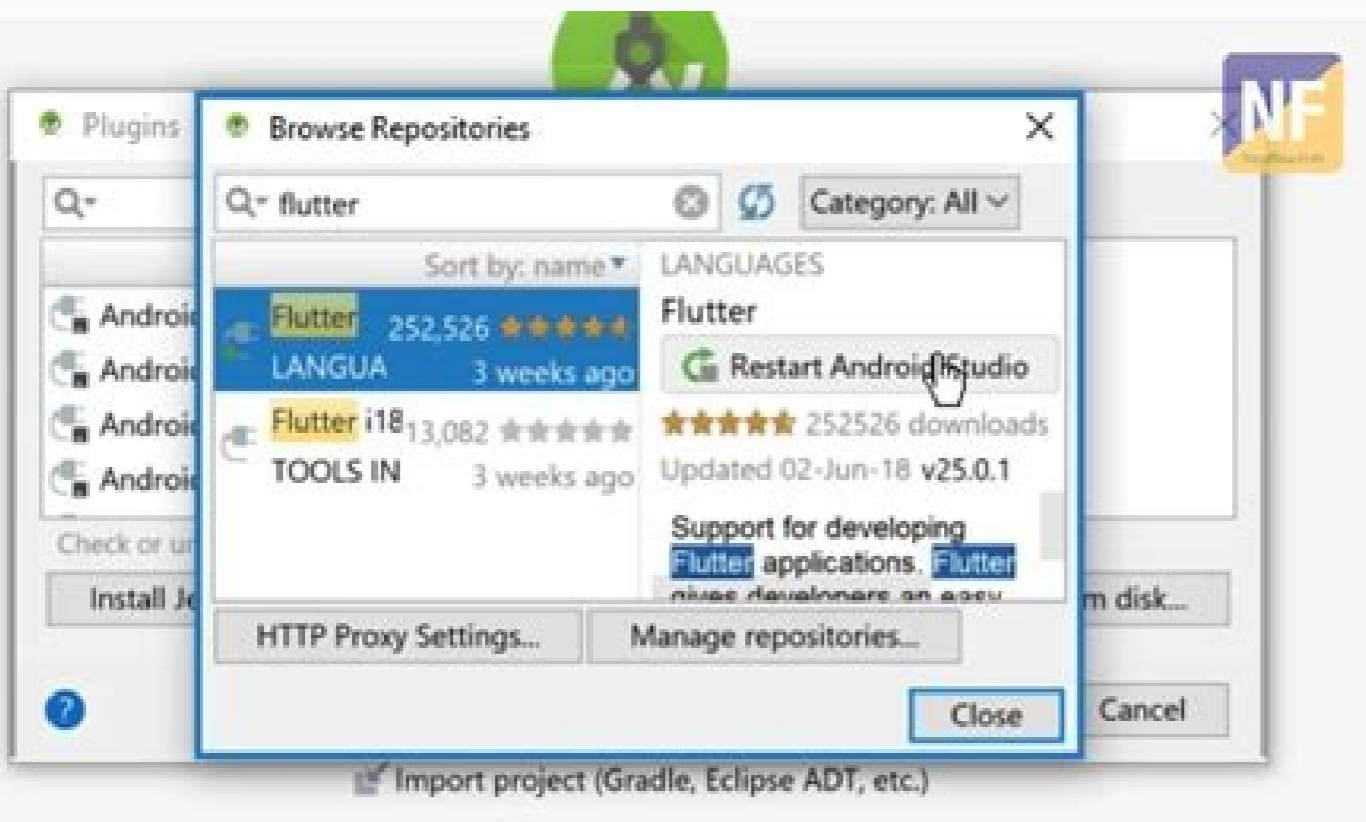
NF

Plugins

Browse Repositories

Q▾ flutter

Category: All

Sort by: name ▾

Flutter 252,526 ★★★★
LANGUA 3 weeks ago

Flutter i18 13,082 ★★★★★
TOOLS IN 3 weeks ago

LANGUAGES

Flutter

Restart Android Studio

★★★★★ 252526 downloads

Updated 02-Jun-18 v25.0.1

Support for developing Flutter applications. Flutter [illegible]

HTTP Proxy Settings...

Manage repositories...

Close

Q▾

Androi
Androi
Androi
Androi

Check or u

Install Je

m disk...

Cancel

?

Import project (Gradle, Eclipse ADT, etc.)